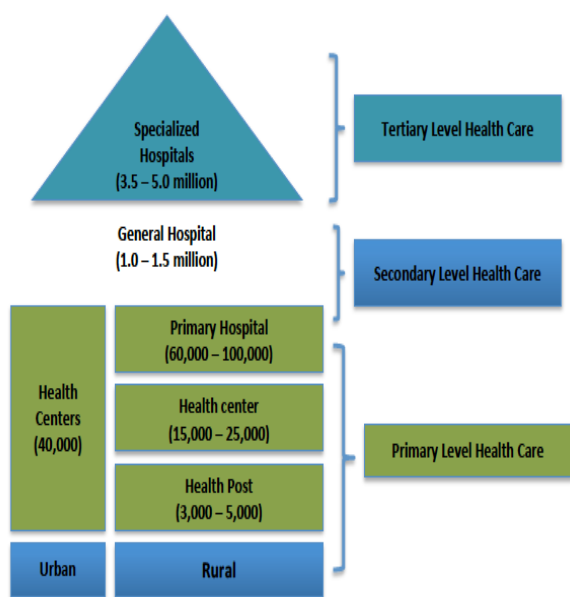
Specialized Hospitals (3.5 – 5.0 million)

Tertiary Level Health Care

General Hospital (1.0 – 1.5 million)

Secondary Level Health Care

Health Centers (40,000)

Primary Hospital (60,000 – 100,000)

Health center (15,000 – 25,000)

Health Post (3,000 – 5,000)

Primary Level Health Care

Urban

Rural